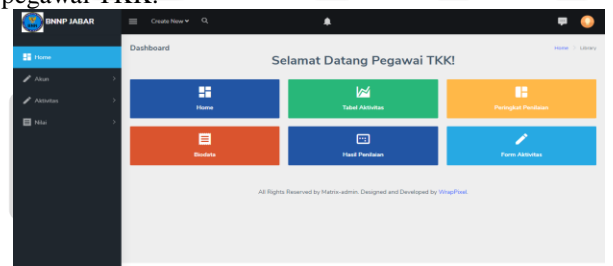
pegawai TKK.

BNNP JABAR

Create New ▾

Home

Akun

Aktivitas

Nilai

Dashboard

Home / Library

Selamat Datang Pegawai TKK!

Home

Tabel Aktivitas

Peringkat Penilaian

Biodata

Hasil Penilaian

Form Aktivitas

All Rights Reserved by Matrix-admin. Designed and Developed by WrapPixel.